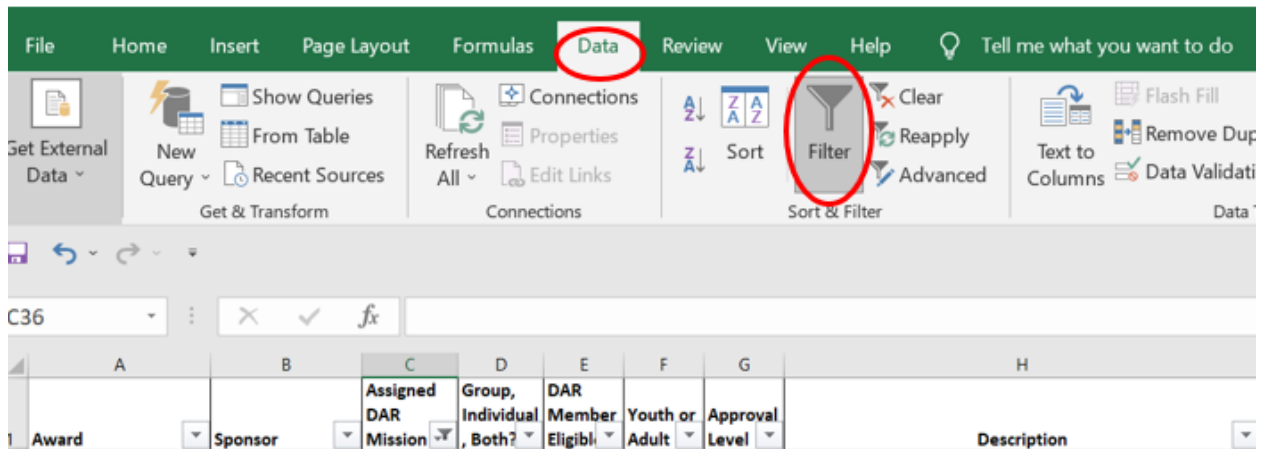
File Home Insert Page Layout Formulas Data Review View Help Tell me what you want to do

Get External Data
New Query
Show Queries
From Table
Recent Sources
Get & Transform

Refresh All
Connections
Properties
Edit Links
Connections

Sort
Filter
Clear
Reapply
Advanced
Sort & Filter

Text to Columns
Flash Fill
Remove Dup
Data Validati
Data

C36

$fx$

| | A | B | C | D | E | F | G | H |
|---|---|---|---|---|---|---|---|---|
| 1 | Award | Sponsor | Assigned DAR Mission | Group, Individual, Both? | DAR Member Eligibl | Youth or Adult | Approval Level | Description |